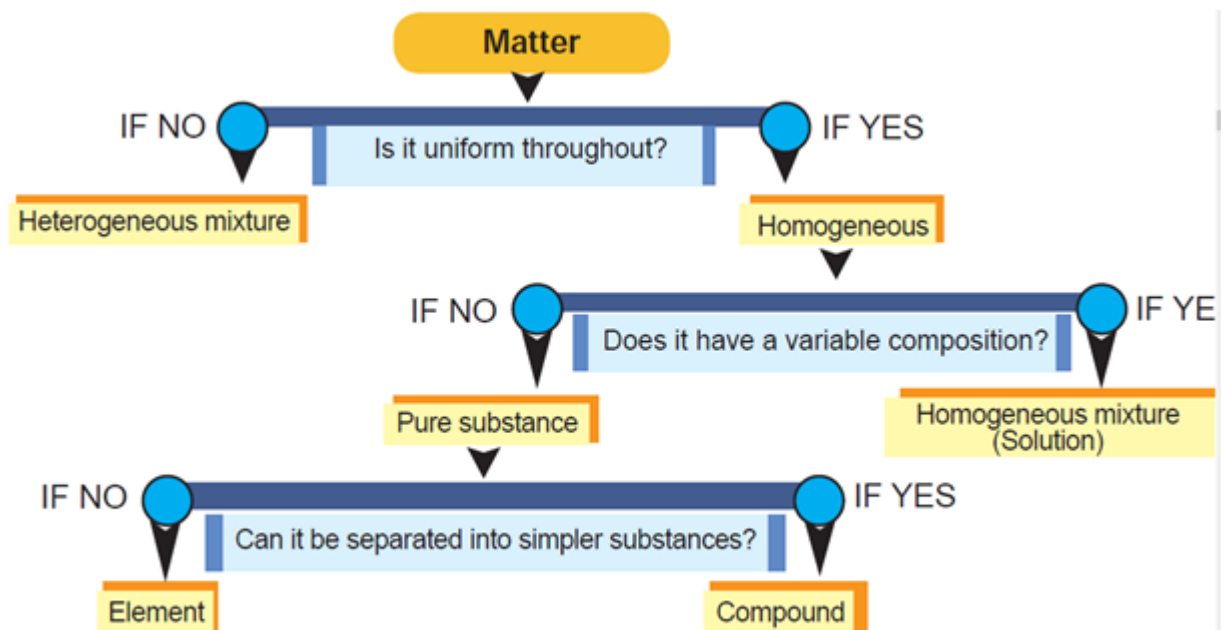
Matter

IF NO

Is it uniform throughout?

IF YES

Heterogeneous mixture

Homogeneous

IF NO

Does it have a variable composition?

IF YE

Pure substance

Homogeneous mixture (Solution)

IF NO

Can it be separated into simpler substances?

IF YES

Element

Compound